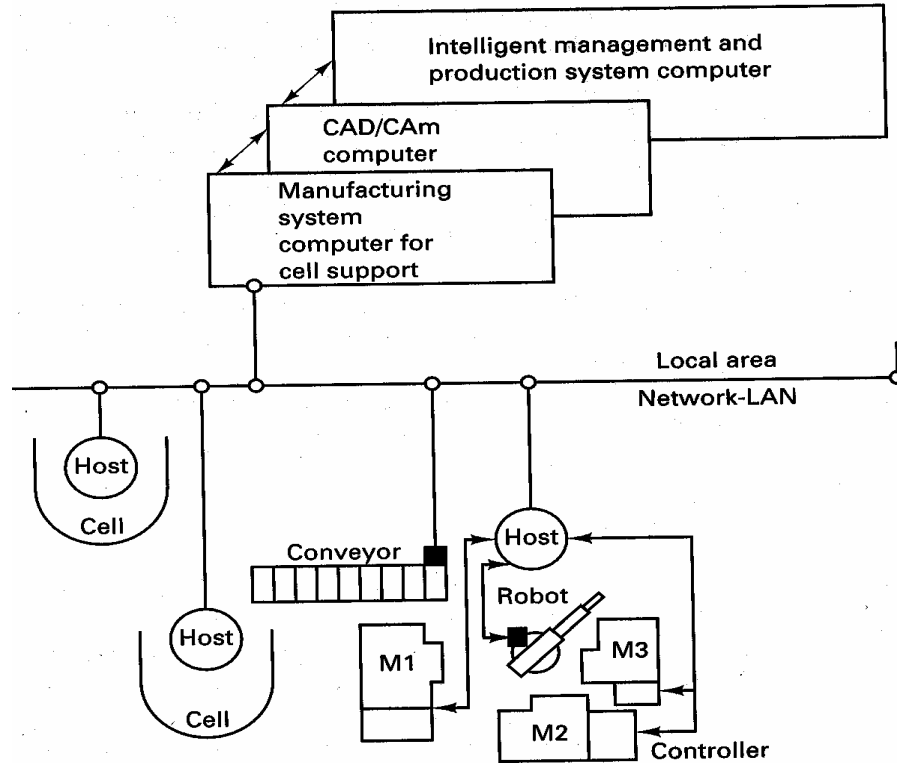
Intelligent management and production system computer

CAD/CAm computer

Manufacturing system computer for cell support

Local area Network-LAN

Host

Cell

Host

Cell

Conveyor

Host

Robot

M1

M3

M2

Controller